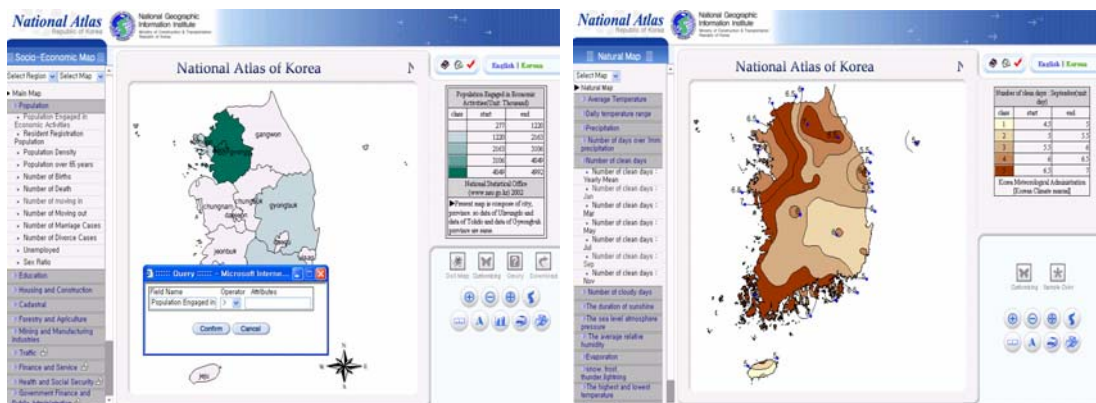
National Atlas
Republic of Korea
National Geographic Information Institute

Socio-Economic Map
Select Region | Select Map

Main Map
Population
Population Engaged in Economic Activities
Resident Registration Population
Population Density
Population over 65 years
Number of Births
Number of Death
Number of moving in
Number of Moving out
Number of Marriage Cases
Number of Divorce Cases
Unemployed
Sex Ratio
Education
Housing and Construction
Cadastral
Forestry and Agriculture
Mining and Manufacturing Industries
Traffic
Finance and Service
Health and Social Security
Government Finance and

National Atlas of Korea

English | Korean

gangwon
chungnam
daejeon
gyeongbuk
jeonbuk
jeju

Population Engaged in Economic Activities(Unit: Thousand)

| class | start | end |
|---|---|---|
| | 277 | 1220 |
| | 1220 | 2163 |
| | 2163 | 3106 |
| | 3106 | 4049 |
| | 4049 | 4992 |

National Statistical Office (www.nso.go.kr) 2002

Present map is compose of city, province. so data of Ulsan and data of Seoul and data of Gyeonggi province are same.

Query — Microsoft Internet...
Field Name | Operator | Attributes
Population Engaged in | > |
Confirm | Cancel

Grid Map | Optionsblog | Query | Download

National Atlas
Republic of Korea
National Geographic Information Institute

Natural Map
Select Map

Natural Map
Average Temperature
Daily temperature range
Precipitation
Number of days over 1mm precipitation
Number of clean days
Number of clean days Yearly Mean
Number of clean days : Jan
Number of clean days : Mar
Number of clean days : May
Number of clean days : Jul
Number of clean days : Sep
Number of clean days : Nov
Number of cloudy days
The duration of sunshine
The sea level atmosphere pressure
The average relative humidity
Evaporation
snow, frost, thunder,lightning
The highest and lowest temperature

National Atlas of Korea

English | Korean

Number of clean days : September(unit: day)

| class | start | end |
|---|---|---|
| 1 | 4.5 | 5 |
| 2 | 5 | 5.5 |
| 3 | 5.5 | 6 |
| 4 | 6 | 6.5 |
| 5 | 6.5 | 7 |

Korea Meteorological Administration [Korean Climate manual]

6.5
6
5.5

Optionsblog | Sample Over